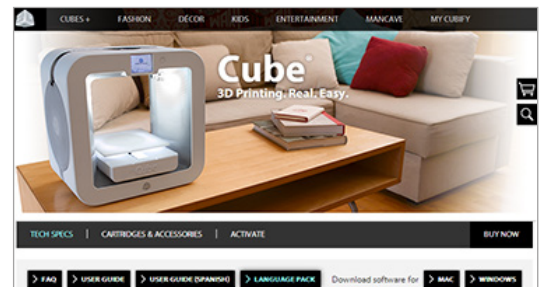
CUBES + FASHION DÉCOR KIDS ENTERTAINMENT MANCAVE MY CUBIFY

Cube®
3D Printing. Real. Easy.

TECH SPECS | CARTRIDGES & ACCESSORIES | ACTIVATE BUY NOW

> FAQ > USER GUIDE > USER GUIDE (SPANISH) > LANGUAGE PACK Download software for > MAC > WINDOWS